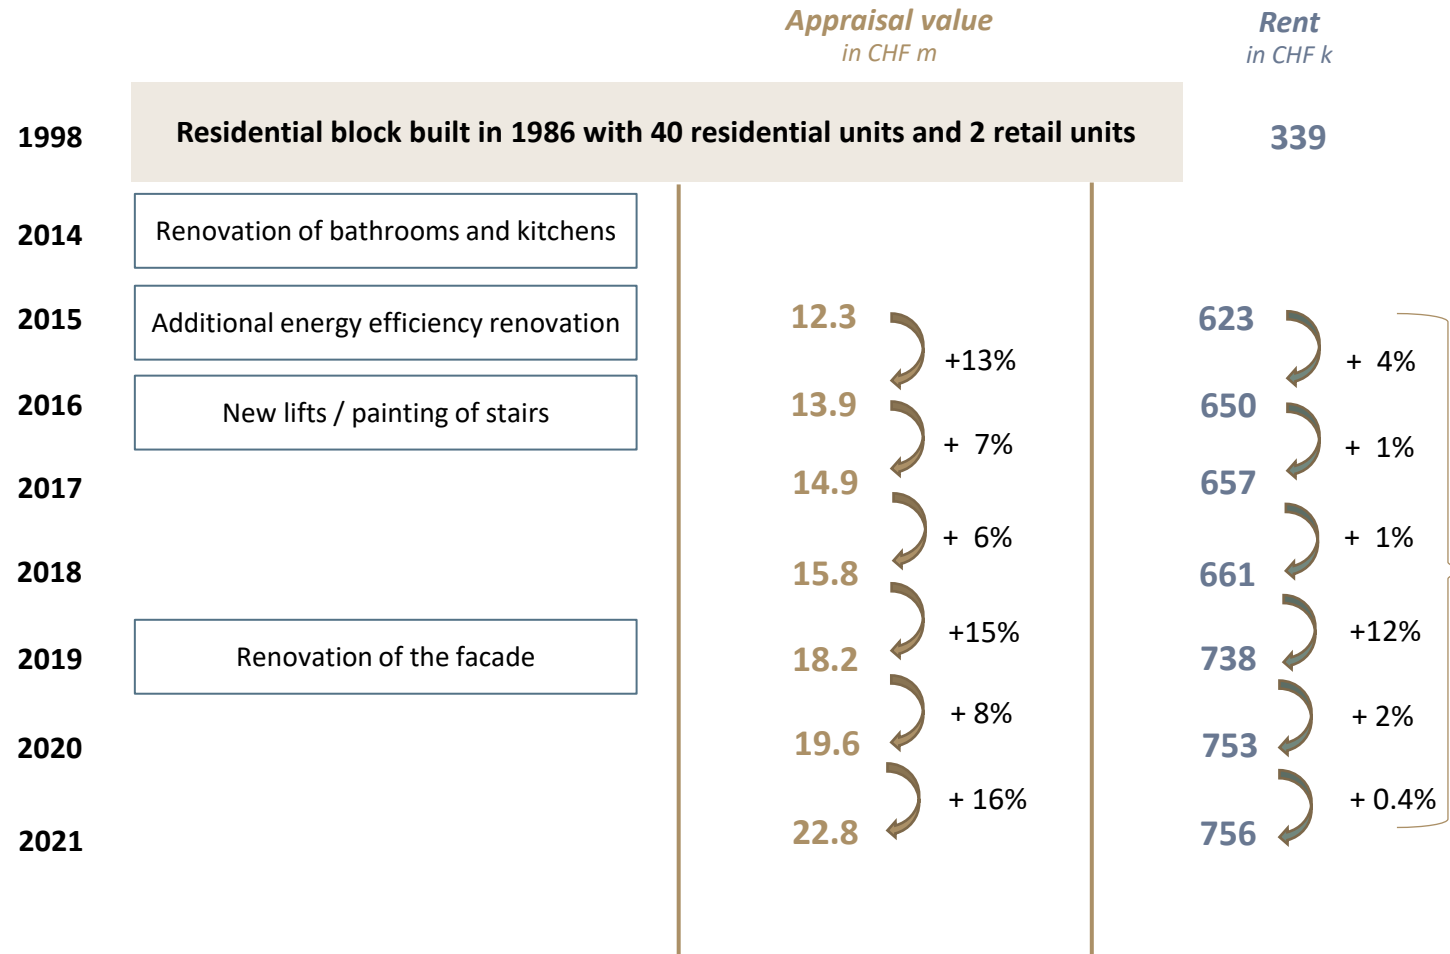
Appraisal value
in CHF m

Rent
in CHF k

1998 Residential block built in 1986 with 40 residential units and 2 retail units 339

2014 Renovation of bathrooms and kitchens

2015 Additional energy efficiency renovation 12.3 623

+13% + 4%

2016 New lifts / painting of stairs 13.9 650

+ 7% + 1%

2017 14.9 657

+ 6% + 1%

2018 15.8 661

+15% +12%

2019 Renovation of the facade 18.2 738

+ 8% + 2%

2020 19.6 753

+ 16% + 0.4%

2021 22.8 756